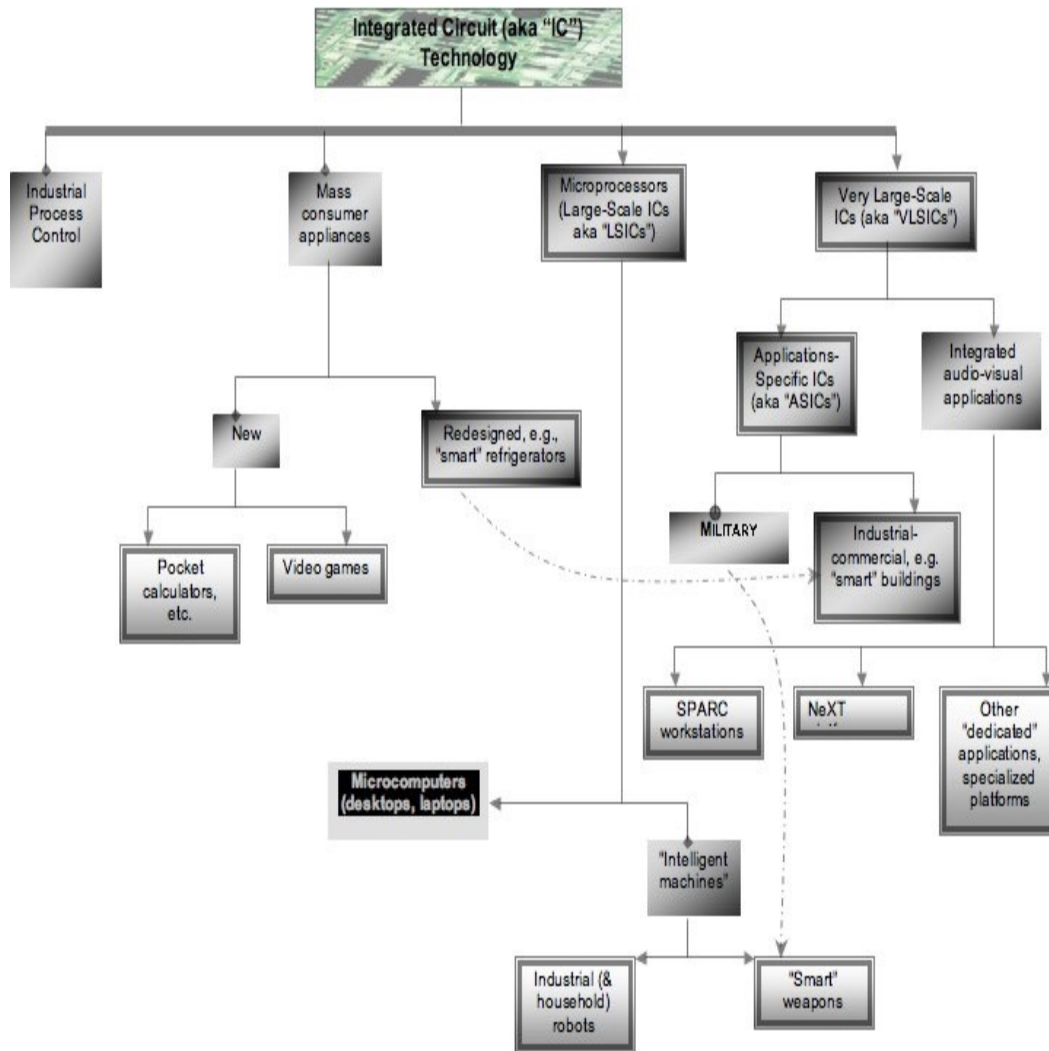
Integrated Circuit (aka "IC") Technology

Industrial Process Control

Mass consumer appliances

Microprocessors (Large-Scale ICs aka "LSICs")

Very Large-Scale ICs (aka "VLSICs")

Applicatons-Specific ICs (aka "ASICs")

Integrated audio-visual applications

New

Redesigned, e.g., "smart" refrigerators

MILITARY

Industrial-commercial, e.g. "smart" buildings

Pocket calculators, etc.

Video games

SPARC workstations

NeXT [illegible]

Other "dedicated" applications, specialized platforms

Microcomputers (desktops, laptops)

"Intelligent machines"

Industrial (& household) robots

"Smart" weapons